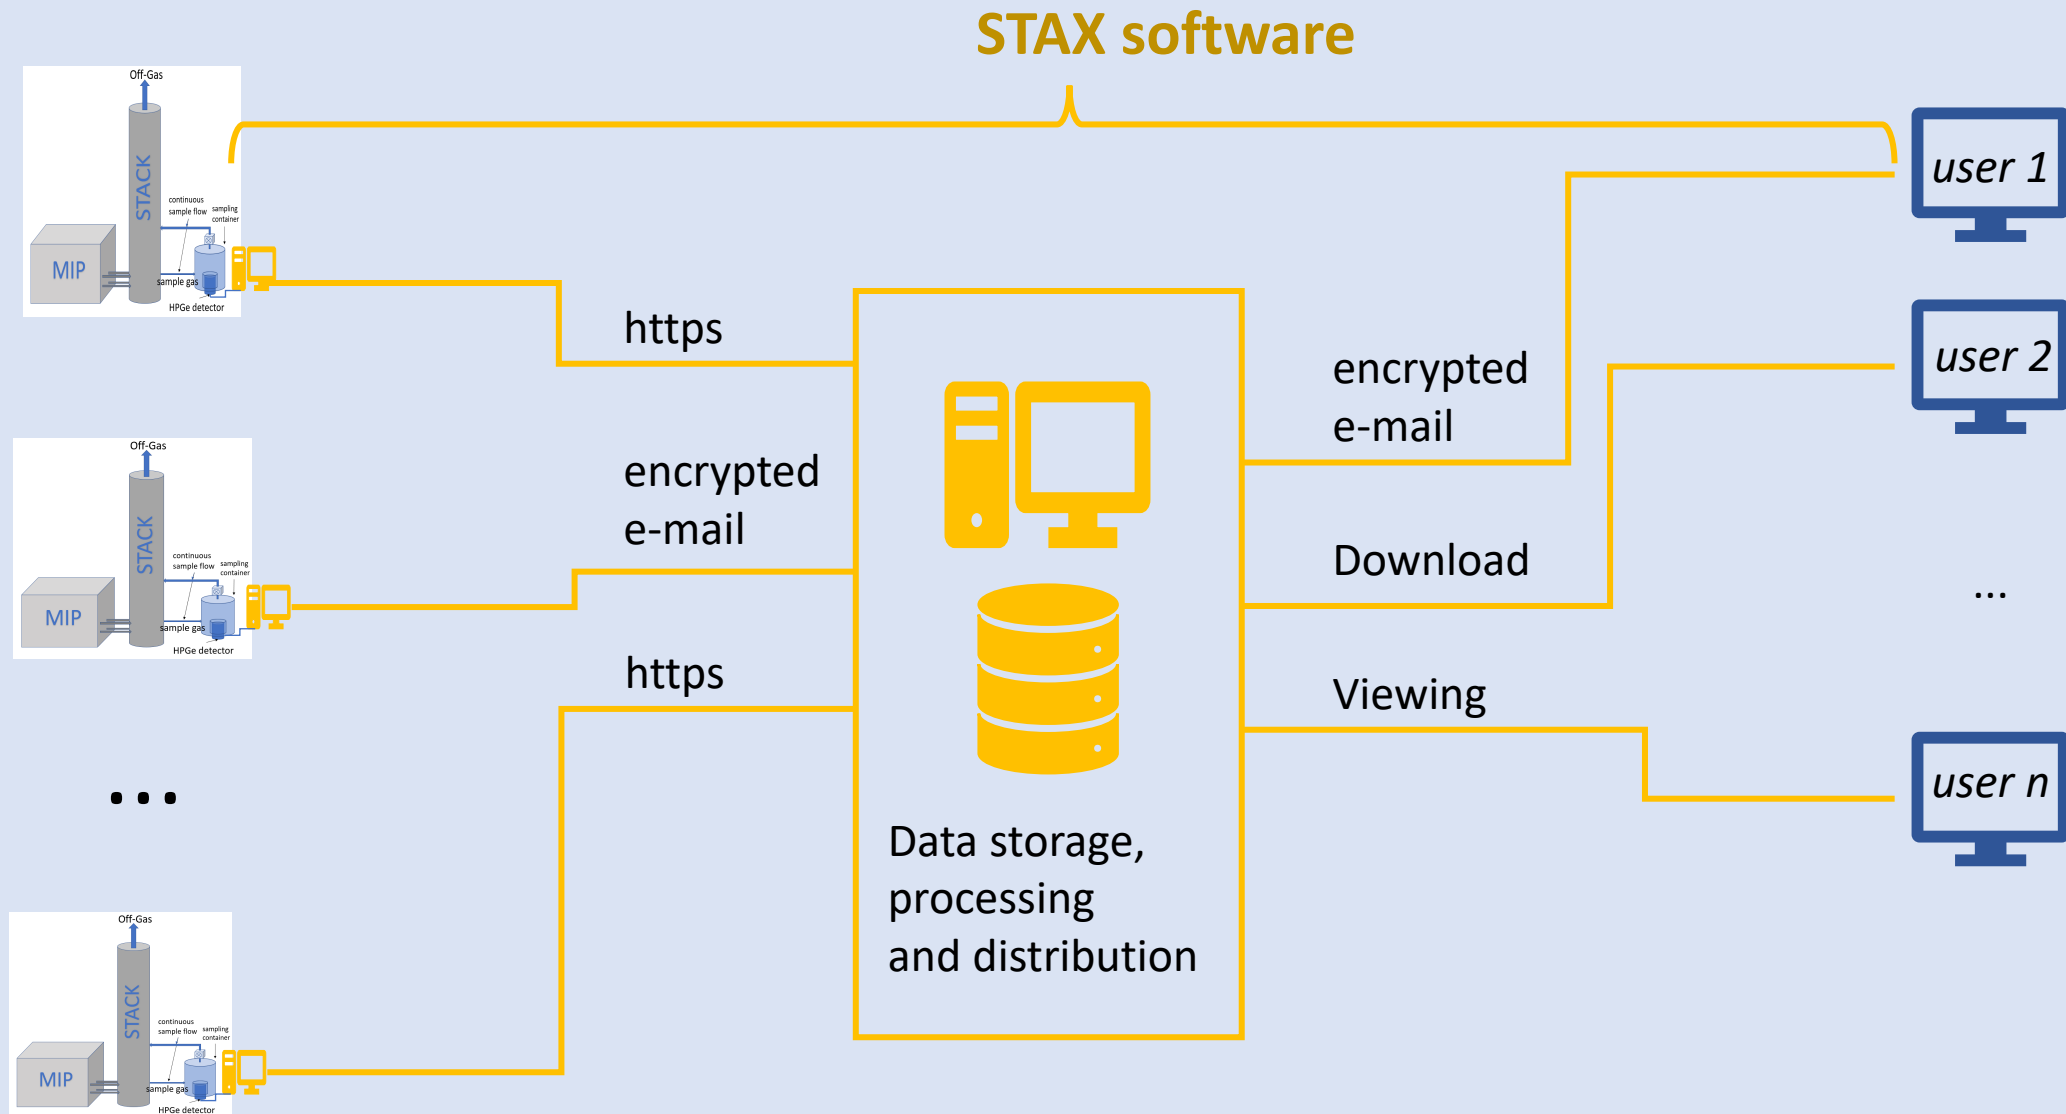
STAX software

Off-Gas
STACK
MIP
continuous sample flow
sampling container
sample gas
HPGe detector

Off-Gas
STACK
MIP
continuous sample flow
sampling container
sample gas
HPGe detector

...

Off-Gas
STACK
MIP
continuous sample flow
sampling container
sample gas
HPGe detector

https

encrypted e-mail

https

Data storage, processing and distribution

encrypted e-mail

Download

Viewing

user 1

user 2

...

user n